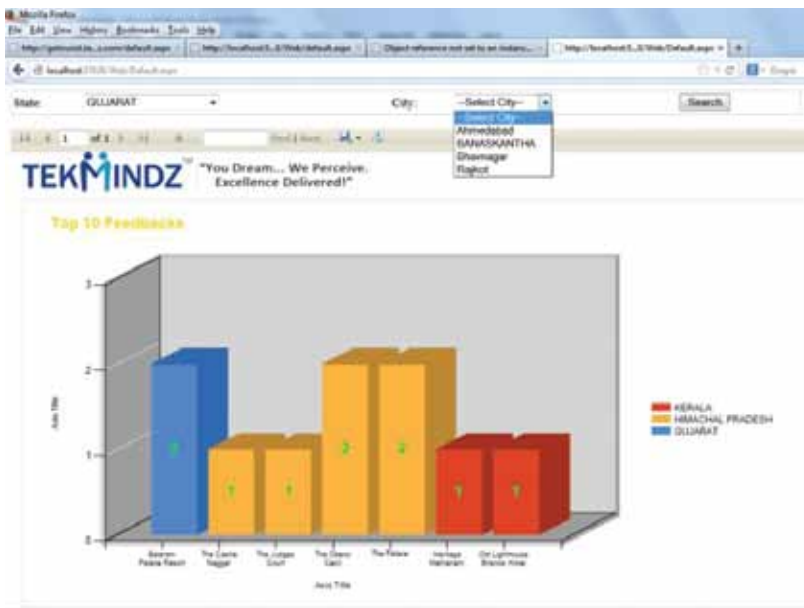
Mozilla Firefox
File Edit View History Bookmarks Tools Help
http://localhost/5...0/Web/Default.aspx
localhost
State: GUJARAT
City: --Select City--
--Select City--
Ahmedabad
BANASKANTHA
Bhavnagar
Rajkot
Search
1 of 1
Find | Next
TEKMINDZ™ "You Dream... We Perceive. Excellence Delivered!"
Top 10 Feedbacks
3
2
1
0
Axis Title
2
1
1
2
2
1
1
Sarovar Palace Resort
The Castle Naggar
The Judges Court
The Glenn Cabil
The Palace
Hermeya Hallaram
Old Lighthouse Bristow Hotel
Axis Title
KERALA
HIMACHAL PRADESH
GUJARAT